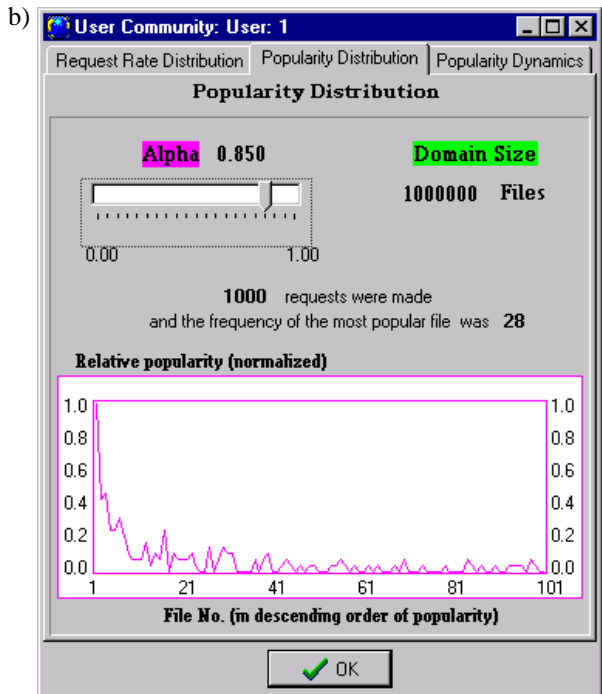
b) User Community: User: 1

Request Rate Distribution | Popularity Distribution | Popularity Dynamics

Popularity Distribution

Alpha 0.850

Domain Size

1000000 Files

0.00 1.00

1000 requests were made and the frequency of the most popular file was 28

Relative popularity (normalized)

1.0 0.8 0.6 0.4 0.2 0.0

1.0 0.8 0.6 0.4 0.2 0.0

1 21 41 61 81 101

File No. (in descending order of popularity)

OK